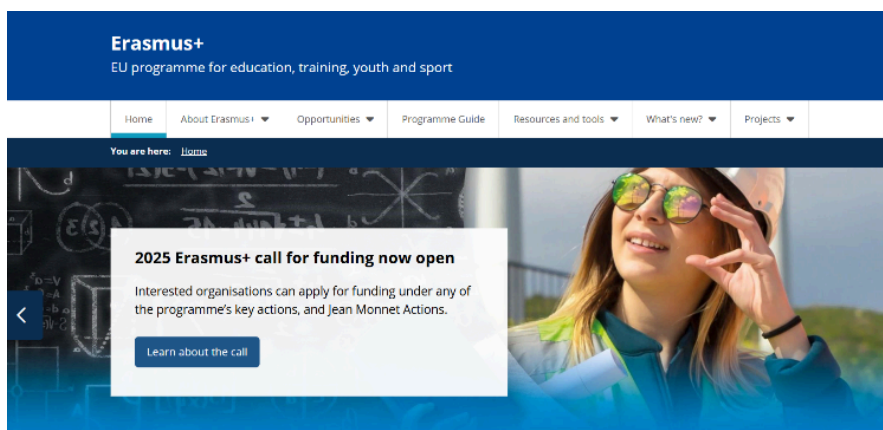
Erasmus+
EU programme for education, training, youth and sport

Home | About Erasmus+ | Opportunities | Programme Guide | Resources and tools | What's new? | Projects

You are here: Home

2025 Erasmus+ call for funding now open

Interested organisations can apply for funding under any of the programme's key actions, and Jean Monnet Actions.

Learn about the call